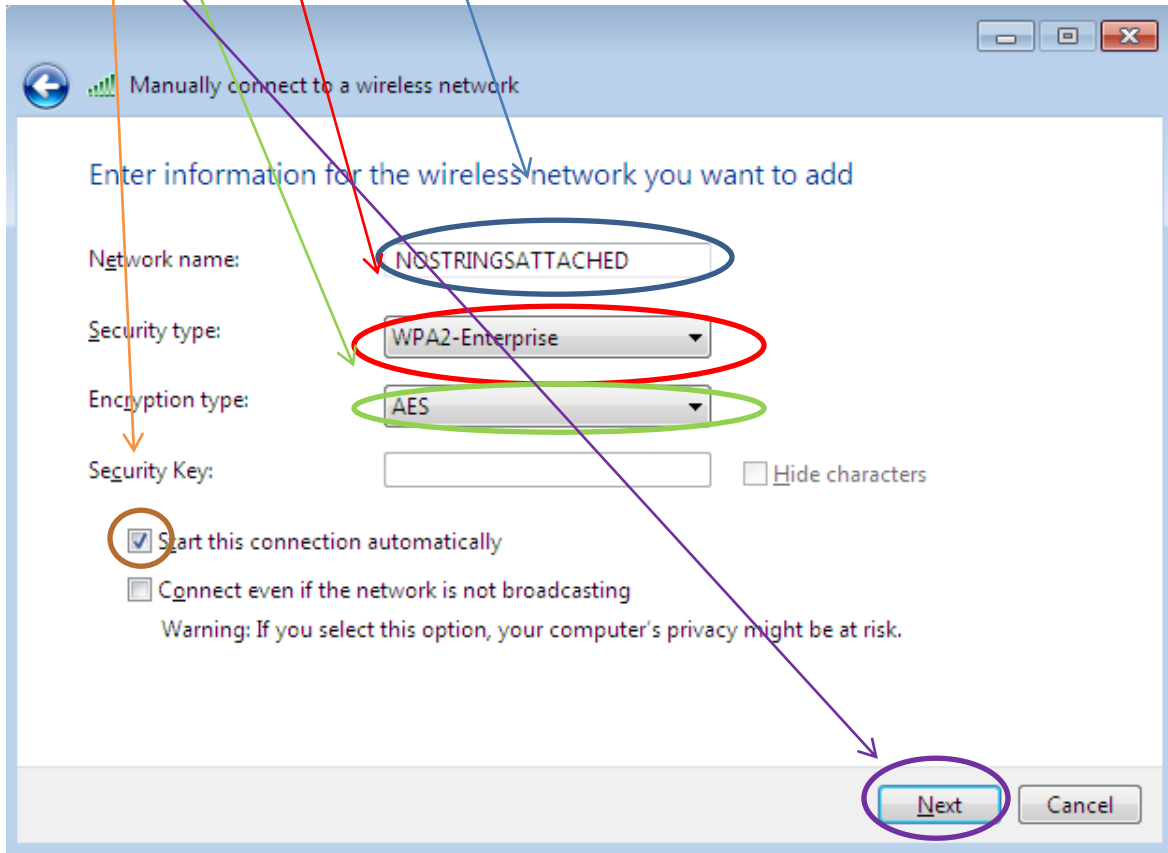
Manually connect to a wireless network

Enter information for the wireless network you want to add

Network name: NOSTRINGSATTACHED

Security type: WPA2-Enterprise

Encryption type: AES

Security Key:

Hide characters

Start this connection automatically

Connect even if the network is not broadcasting

Warning: If you select this option, your computer's privacy might be at risk.

Next

Cancel